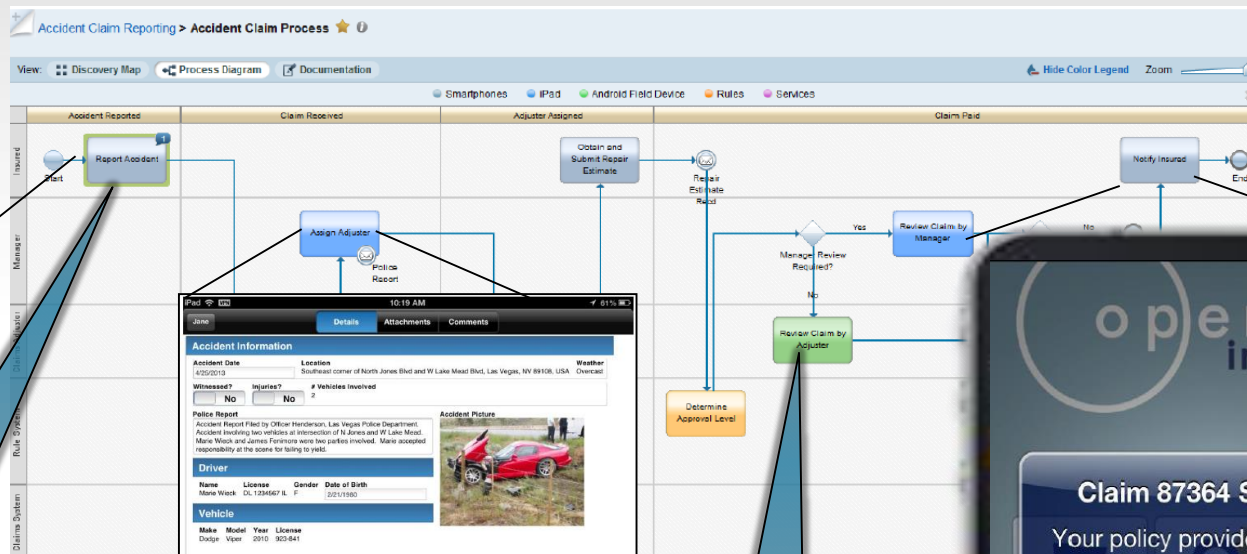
Accident Claim Reporting > Accident Claim Process

View: Discovery Map Process Diagram Documentation

Hide Color Legend Zoom

Smartphones iPad Android Field Device Rules Services

Accident Reported | Claim Received | Adjuster Assigned | Claim Paid

Insured
Manager
Claims Adjuster
Rule System
Claims System

Start
Report Accident
1
Assign Adjuster
Police Report
Obtain and Submit Repair Estimate
Repair Estimate Recd
Manager Review Required?
Yes
No
Review Claim by Manager
No
Review Claim by Adjuster
Determine Approval Level
Notify Insured
End

iPad 10:19 AM 61%
Jane
Details Attachments Comments

Accident Information
Accident Date
4/25/2013
Location
Southeast corner of North Jones Blvd and W Lake Mead Blvd, Las Vegas, NV 89108, USA
Weather
Overcast
Witnessed?
No
Injuries?
No
# Vehicles Involved
2
Police Report
Accident Report Filed by Officer Henderson, Las Vegas Police Department. Accident involving two vehicles at intersection of N Jones and W Lake Mead. Marie Weck and James Fenimore were two parties involved. Marie accepted responsibility at the scene for failing to yield.
Accident Picture

Driver
Name License Gender Date of Birth
Marie Weck DL 1234567 IL F 2/21/1980

Vehicle
Make Model Year License
Dodge Viper 2010 923-841

ope
in

Claim 87364 S
Your policy provid